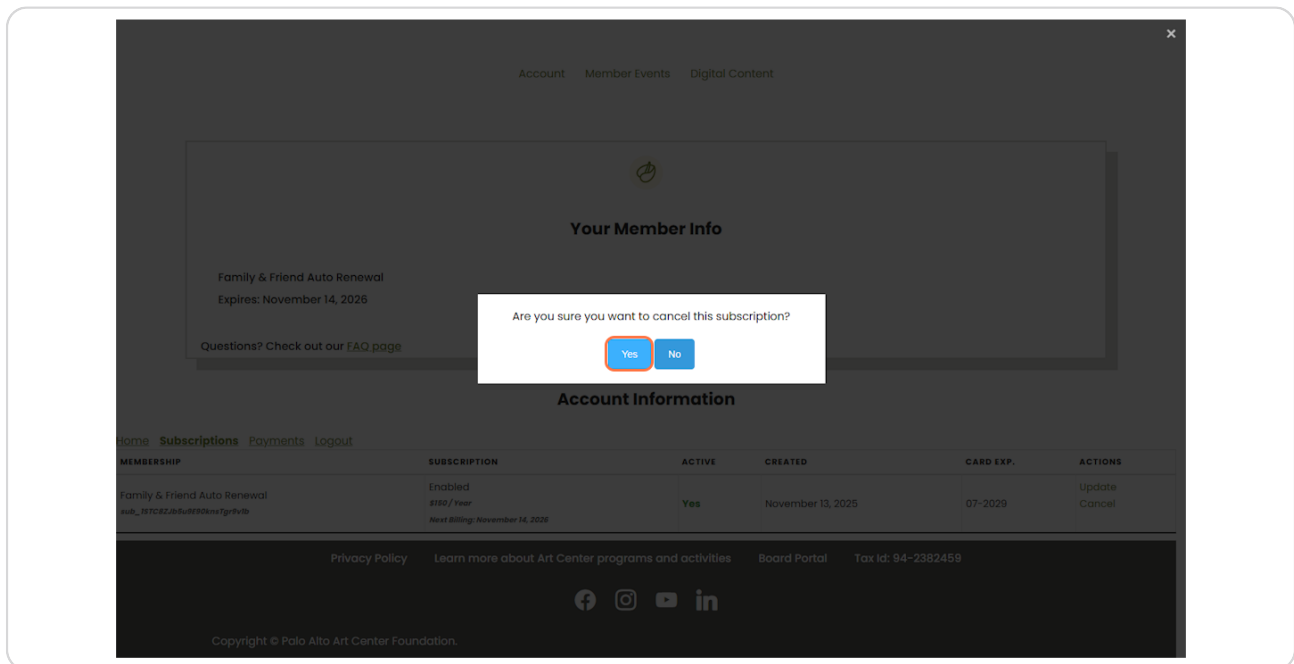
×

Account Member Events Digital Content

Your Member Info

Family & Friend Auto Renewal
Expires: November 14, 2026

Questions? Check out our FAQ page

Are you sure you want to cancel this subscription?

Yes No

Account Information

Home Subscriptions Payments Logout

| MEMBERSHIP | SUBSCRIPTION | ACTIVE | CREATED | CARD EXP. | ACTIONS |
|---|---|---|---|---|---|
| Family & Friend Auto Renewal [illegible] | Enabled $150 / Year Next Billing: November 14, 2026 | Yes | November 13, 2025 | 07-2029 | Update Cancel |

Privacy Policy Learn more about Art Center programs and activities Board Portal Tax Id: 94-2382459

Copyright © Palo Alto Art Center Foundation.